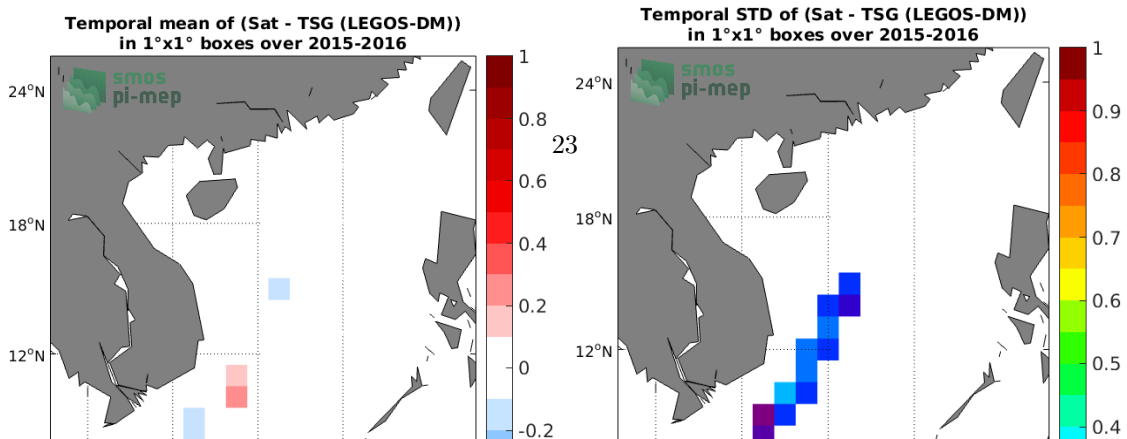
Temporal mean of (Sat - TSG (LEGOS-DM))
in 1°x1° boxes over 2015-2016

smos
pi-mep

24°N
18°N
12°N

1
0.8
0.6
0.4
0.2
0
-0.2

23

Temporal STD of (Sat - TSG (LEGOS-DM))
in 1°x1° boxes over 2015-2016

smos
pi-mep

24°N
18°N
12°N

1
0.9
0.8
0.7
0.6
0.5
0.4